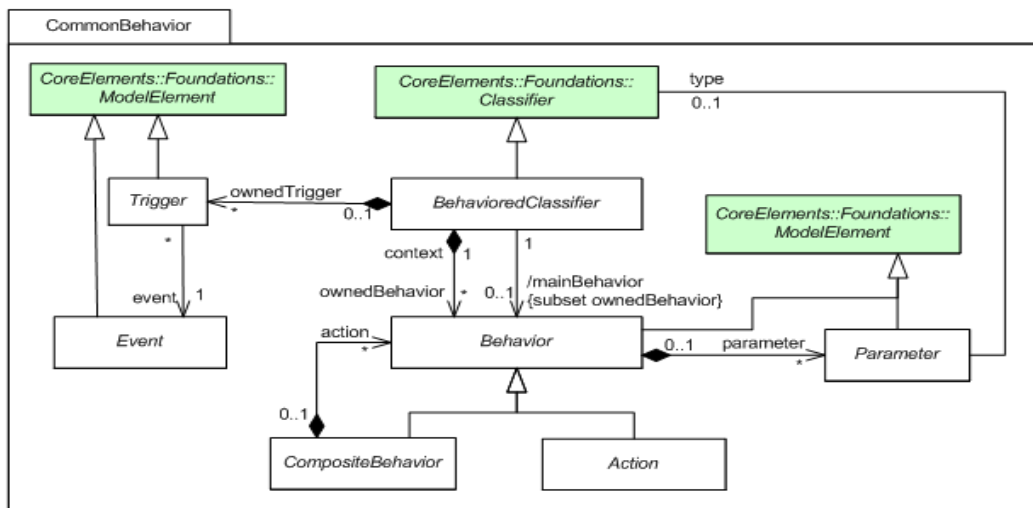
CommonBehavior

CoreElements::Foundations::ModelElement

CoreElements::Foundations::Classifier

type
0..1

Trigger

ownedTrigger
*
0..1

BehavioredClassifier

CoreElements::Foundations::ModelElement

*
context
1
1

event
1

ownedBehavior
*
0..1
/mainBehavior
{subset ownedBehavior}

Event

action
*

Behavior

0..1
parameter
*

Parameter

0..1

CompositeBehavior

Action